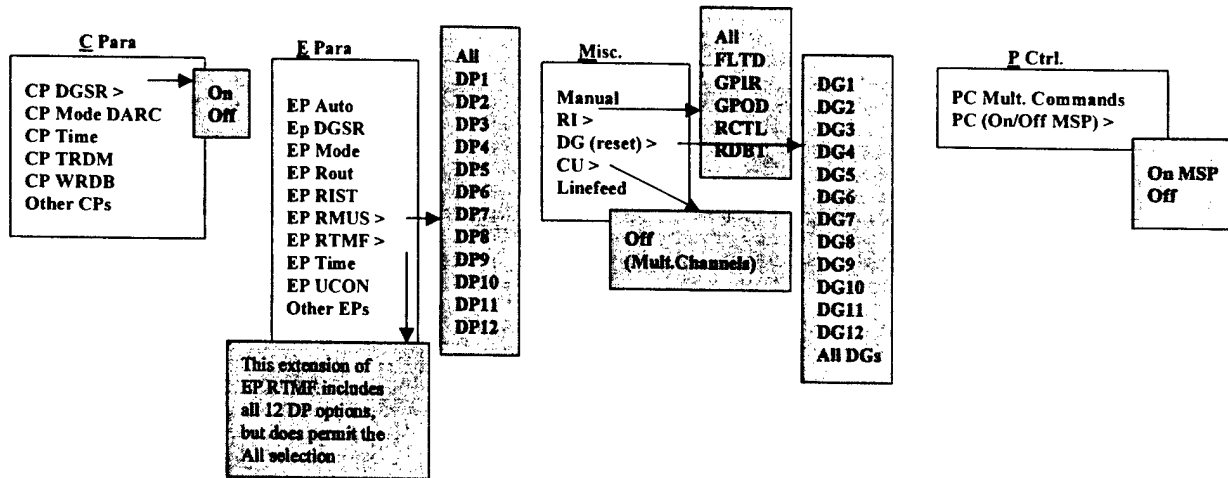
C Para

CP DGSR >
CP Mode DARC
CP Time
CP TRDM
CP WRDB
Other CPs

On
Off

E Para

EP Auto
Ep DGSR
EP Mode
EP Rout
EP RIST
EP RMUS >
EP RTMF >
EP Time
EP UCON
Other EPs

This extension of EP RTMF includes all 12 DP options, but does permit the All selection

All
DP1
DP2
DP3
DP4
DP5
DP6
DP7
DP8
DP9
DP10
DP11
DP12

Misc.

Manual
RI >
DG (reset) >
CU >
Linefeed

Off
(Mult.Channels)

All
FLTD
GPIR
GPOD
RCTL
RDBT

DG1
DG2
DG3
DG4
DG5
DG6
DG7
DG8
DG9
DG10
DG11
DG12
All DGs

P Ctrl.

PC Mult. Commands
PC (On/Off MSP) >

On MSP
Off